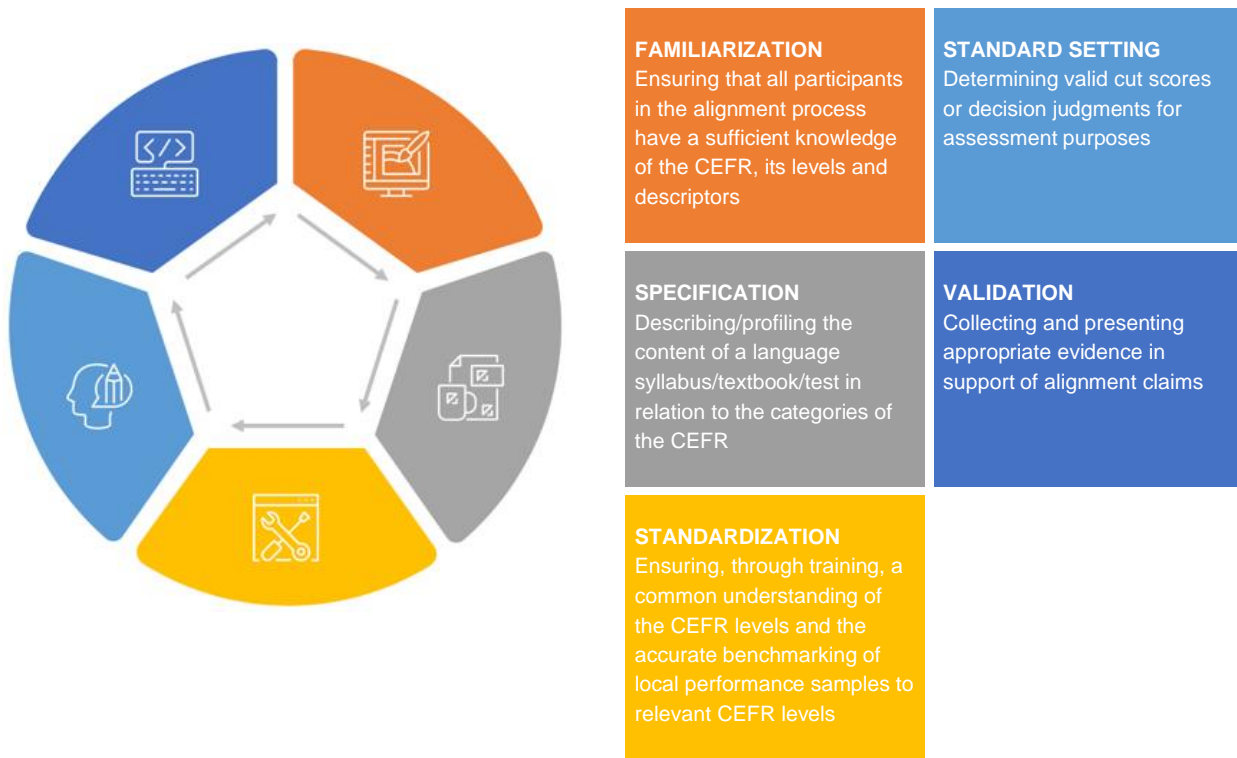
FAMILIARIZATION
Ensuring that all participants in the alignment process have a sufficient knowledge of the CEFR, its levels and descriptors

STANDARD SETTING
Determining valid cut scores or decision judgments for assessment purposes

SPECIFICATION
Describing/profiling the content of a language syllabus/textbook/test in relation to the categories of the CEFR

VALIDATION
Collecting and presenting appropriate evidence in support of alignment claims

STANDARDIZATION
Ensuring, through training, a common understanding of the CEFR levels and the accurate benchmarking of local performance samples to relevant CEFR levels